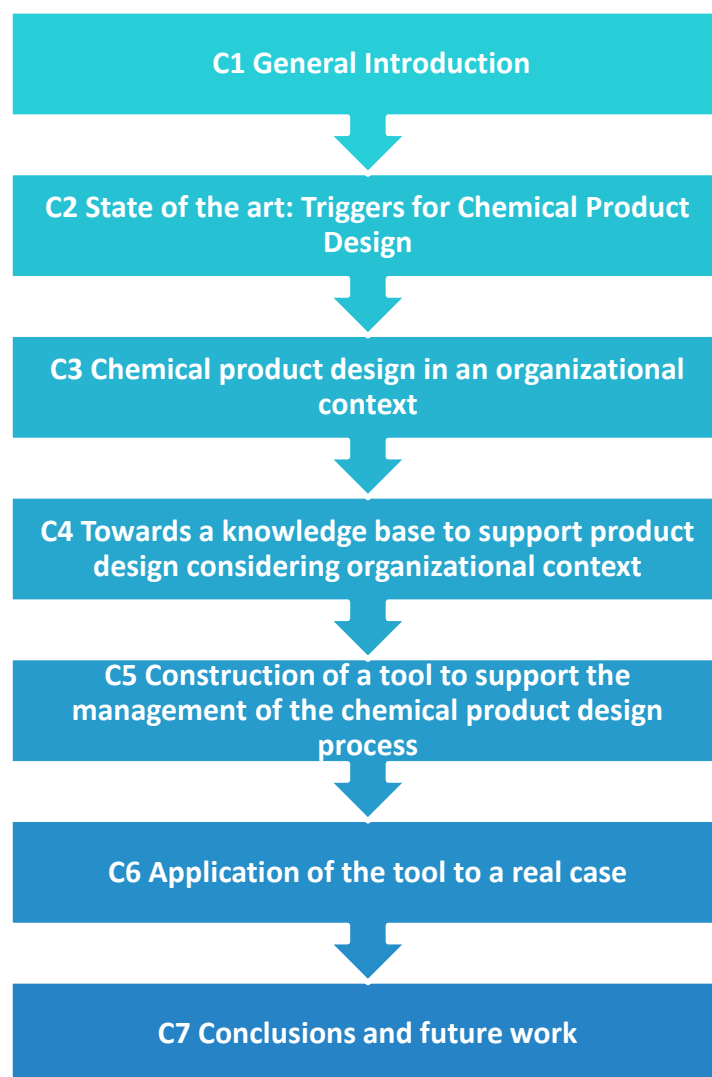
C1 General Introduction

C2 State of the art: Triggers for Chemical Product Design

C3 Chemical product design in an organizational context

C4 Towards a knowledge base to support product design considering organizational context

C5 Construction of a tool to support the management of the chemical product design process

C6 Application of the tool to a real case

C7 Conclusions and future work